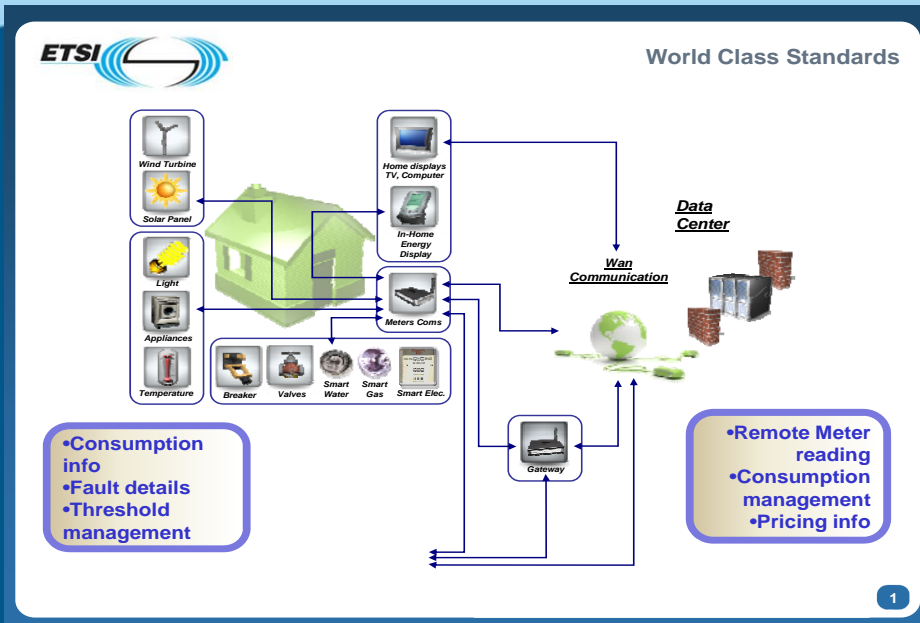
ETSI

World Class Standards

Wind Turbine

Solar Panel

Light

Appliances

Temperature

Home displays TV, Computer

In-Home Energy Display

Meters Coms

Breaker

Valves

Smart Water

Smart Gas

Smart Elec.

Data Center

Wan Communication

Gateway

•Consumption info
•Fault details
•Threshold management

•Remote Meter reading
•Consumption management
•Pricing info

1